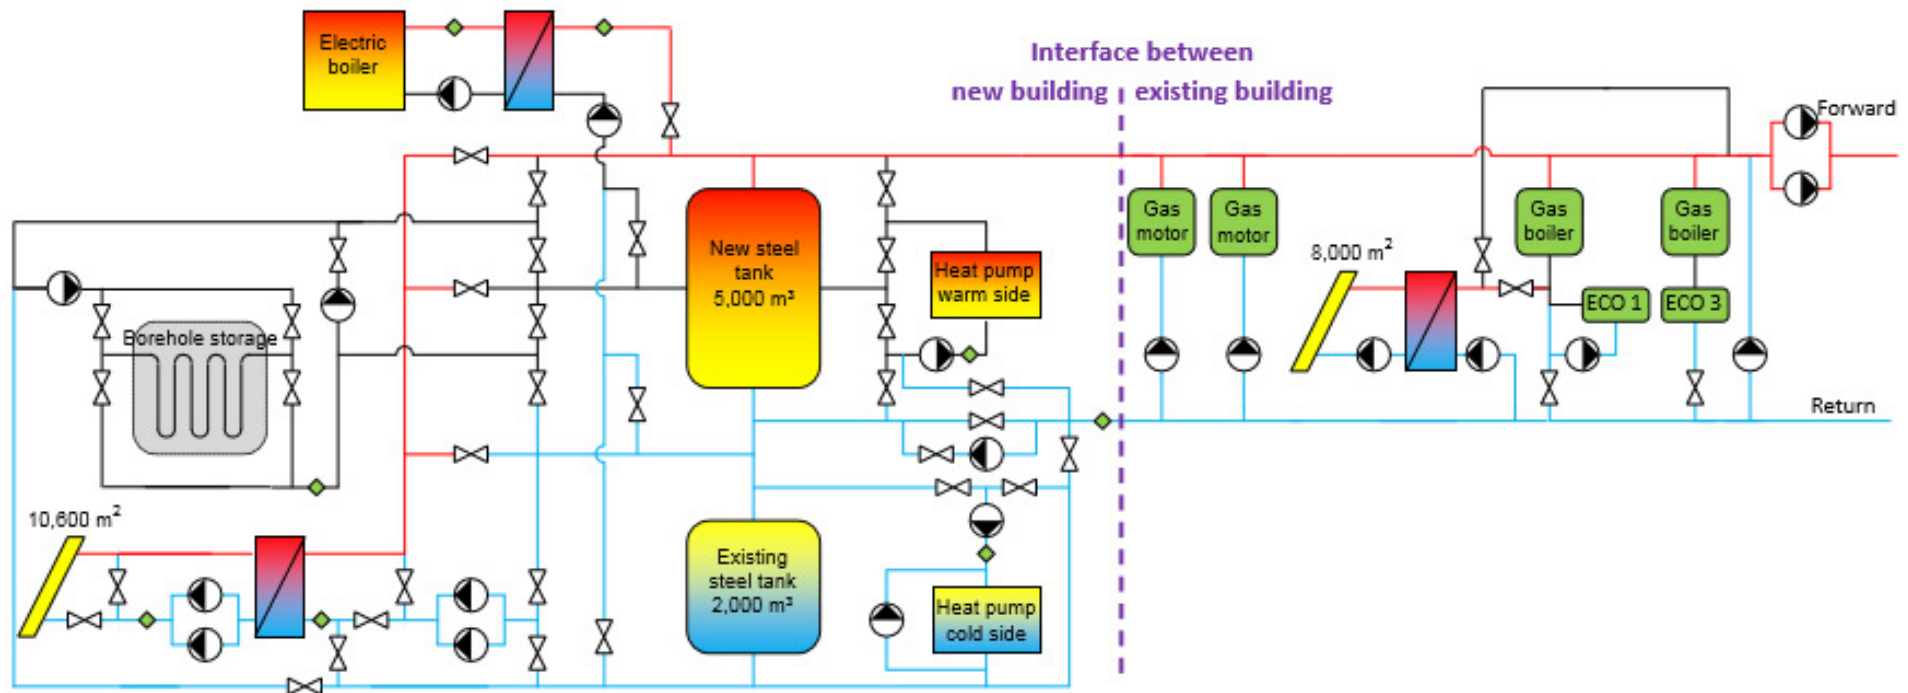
Electric boiler

Interface between
new building | existing building

Forward

New steel tank 5,000 m³

Gas motor

Gas motor

Gas boiler

Gas boiler

8,000 m$^2$

Heat pump warm side

ECO 1

ECO 3

Borehole storage

Return

10,600 m$^2$

Existing steel tank 2,000 m³

Heat pump cold side